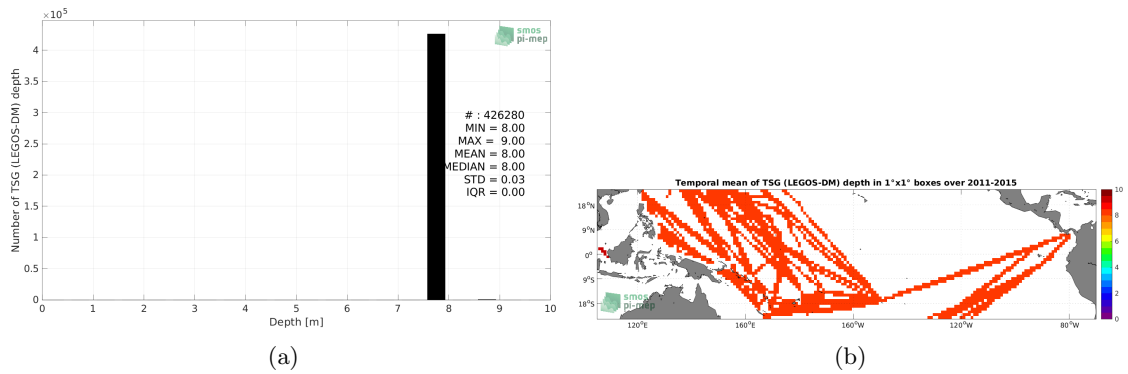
$\times 10^5$

smos
pi-mep

Number of TSG (LEGOS-DM) depth

4
3.5
3
2.5
2
1.5
1
0.5
0

# : 426280
MIN = 8.00
MAX = 9.00
MEAN = 8.00
MEDIAN = 8.00
STD = 0.03
IQR = 0.00

0 1 2 3 4 5 6 7 8 9 10
Depth [m]

(a)

Temporal mean of TSG (LEGOS-DM) depth in 1°x1° boxes over 2011-2015

18°N
9°N
0°
9°S
18°S

120°E 160°E 160°W 120°W 80°W

10
8
6
4
2
0

smos
pi-mep

(b)